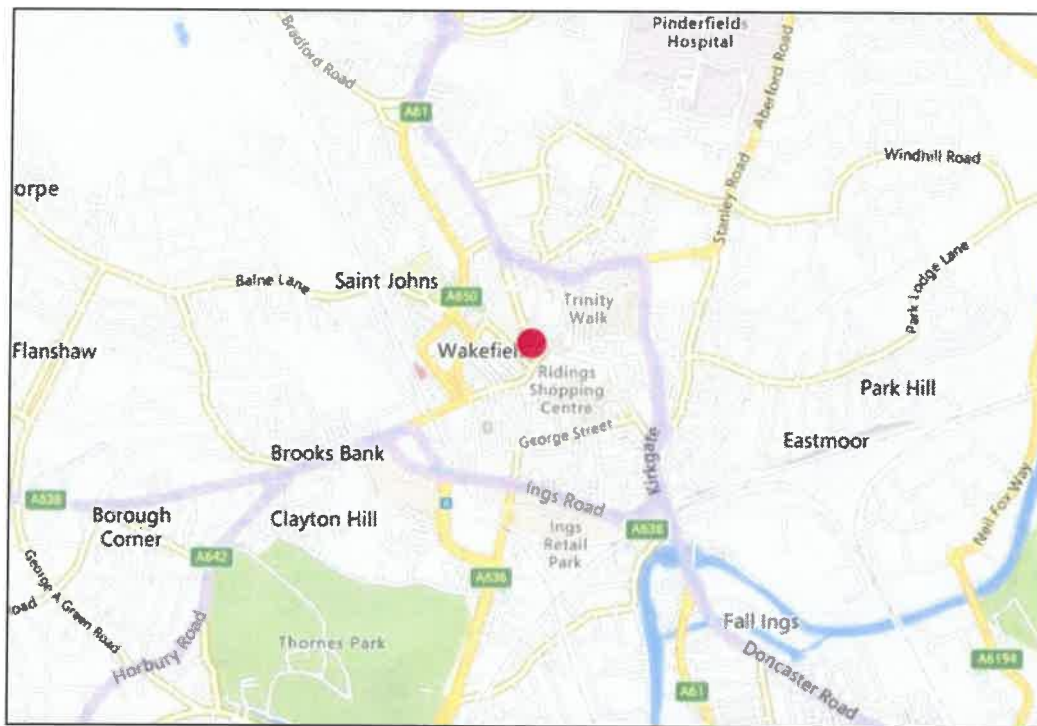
Pinderfields Hospital

Bradford Road

A61

Aberford Road

Stanley Road

Windhill Road

orpe

Park Lodge Lane

Baine Lane

Saint Johns

A650

Trinity Walk

Flanshaw

Wakefiel

Ridings Shopping Centre

Park Hill

George Street

Brooks Bank

Eastmoor

Kirkgate

A638

Ings Road

Borough Corner

Clayton Hill

A638

Ings Retail Park

A642

Neil Fox Way

A638

George A Green Road

oad

Horbury Road

Thornes Park

Fall Ings

Doncaster Road

A61

A6194